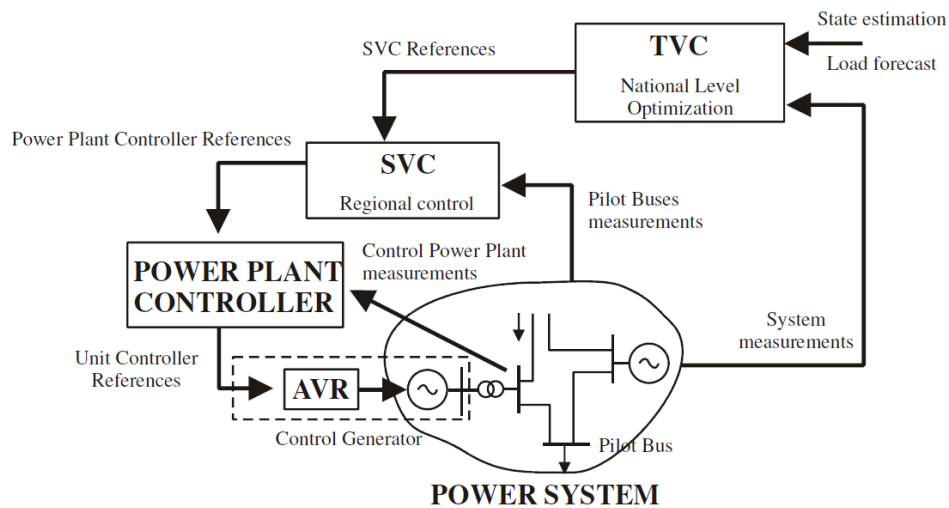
State estimation

TVC

National Level Optimization

Load forecast

SVC References

Power Plant Controller References

SVC

Regional control

Pilot Buses measurements

Control Power Plant measurements

POWER PLANT CONTROLLER

System measurements

Unit Controller References

AVR

Control Generator

Pilot Bus

POWER SYSTEM